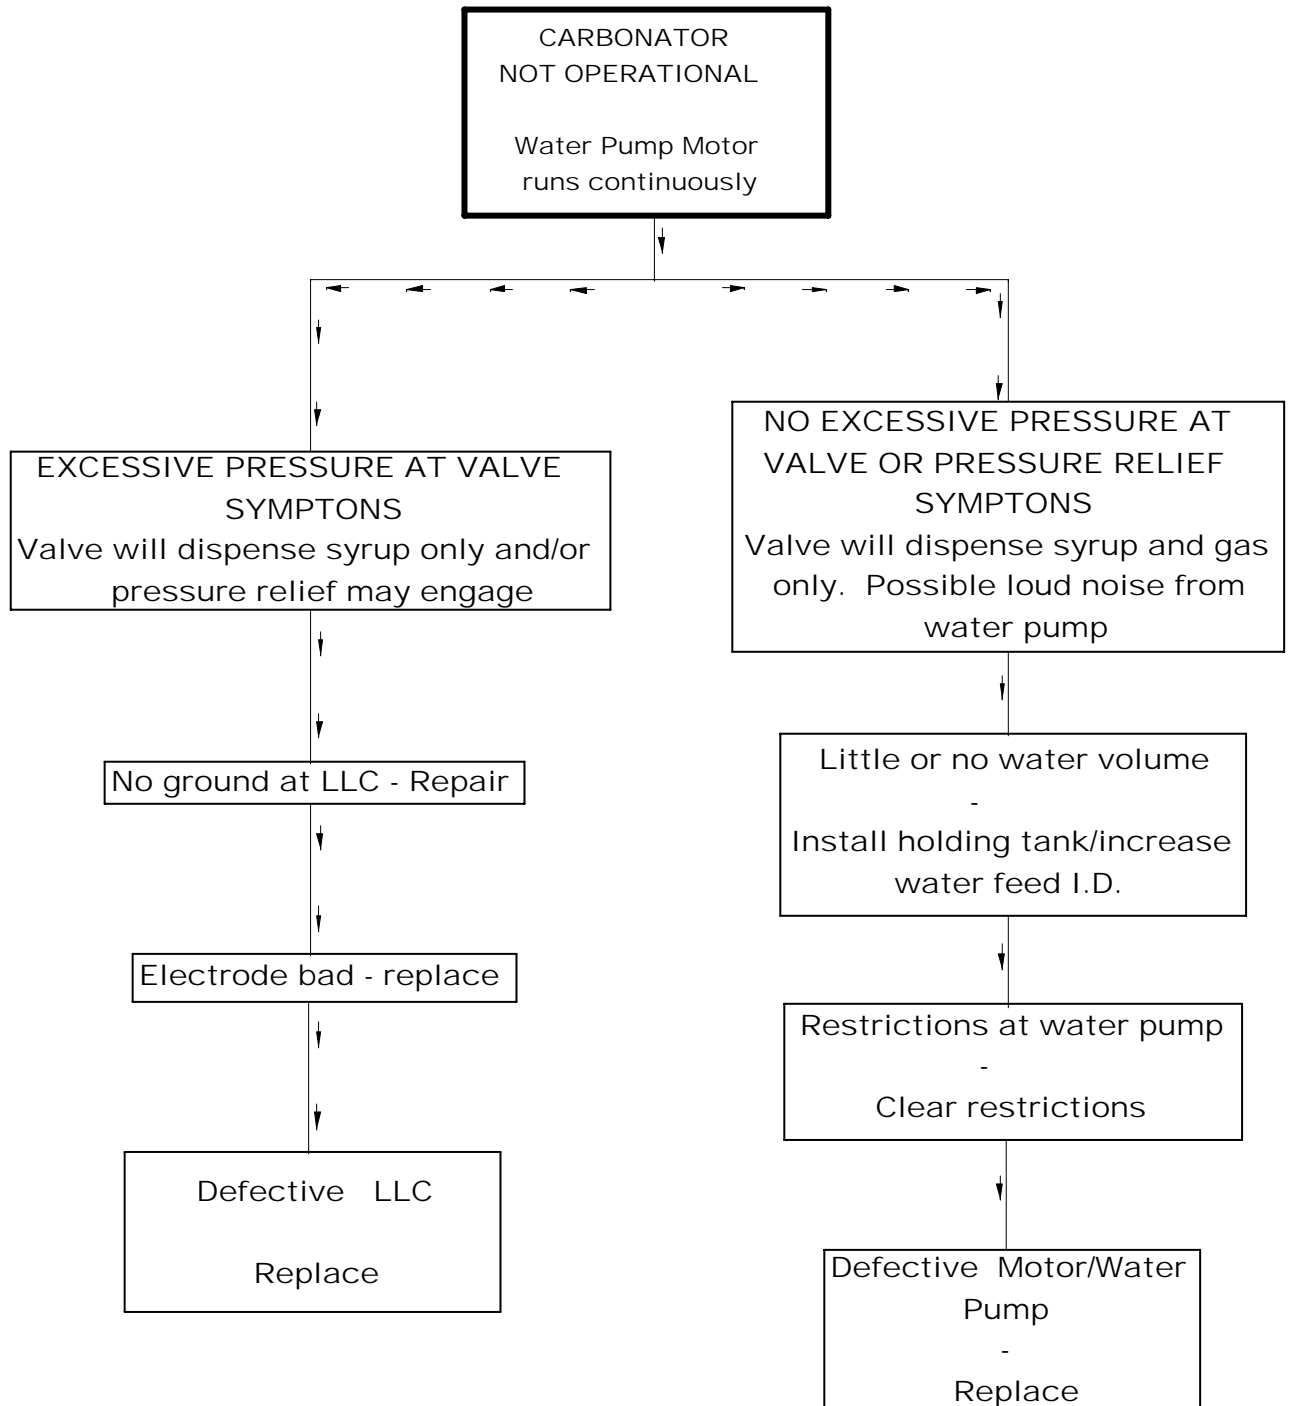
CARBONATOR
NOT OPERATIONAL

Water Pump Motor
runs continuously

EXCESSIVE PRESSURE AT VALVE
SYMPTONS
Valve will dispense syrup only and/or pressure relief may engage

No ground at LLC - Repair

Electrode bad - replace

Defective LLC

Replace

NO EXCESSIVE PRESSURE AT VALVE OR PRESSURE RELIEF
SYMPTONS
Valve will dispense syrup and gas only. Possible loud noise from water pump

Little or no water volume
-
Install holding tank/increase water feed I.D.

Restrictions at water pump
-
Clear restrictions

Defective Motor/Water Pump
-
Replace